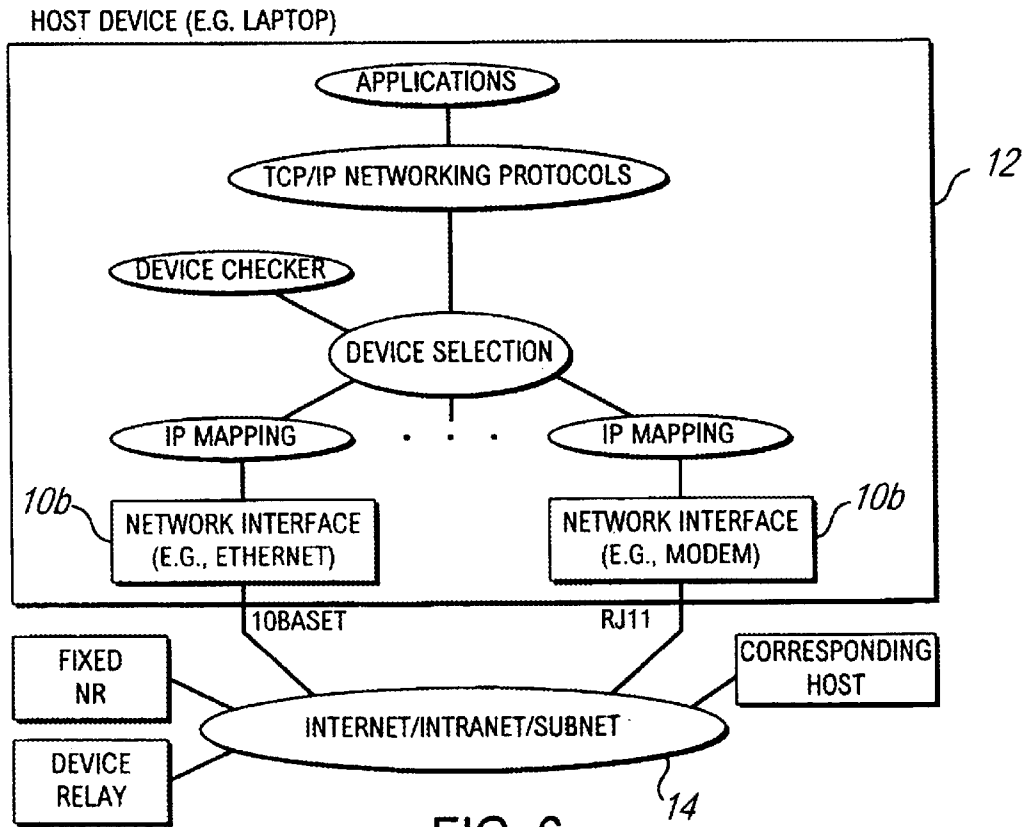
HOST DEVICE (E.G. LAPTOP)

APPLICATIONS

TCP/IP NETWORKING PROTOCOLS

12

DEVICE CHECKER

DEVICE SELECTION

IP MAPPING

. . .

IP MAPPING

10b

NETWORK INTERFACE (E.G., ETHERNET)

NETWORK INTERFACE (E.G., MODEM)

10b

10BASET

RJ11

FIXED NR

CORRESPONDING HOST

INTERNET/INTRANET/SUBNET

DEVICE RELAY

14

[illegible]